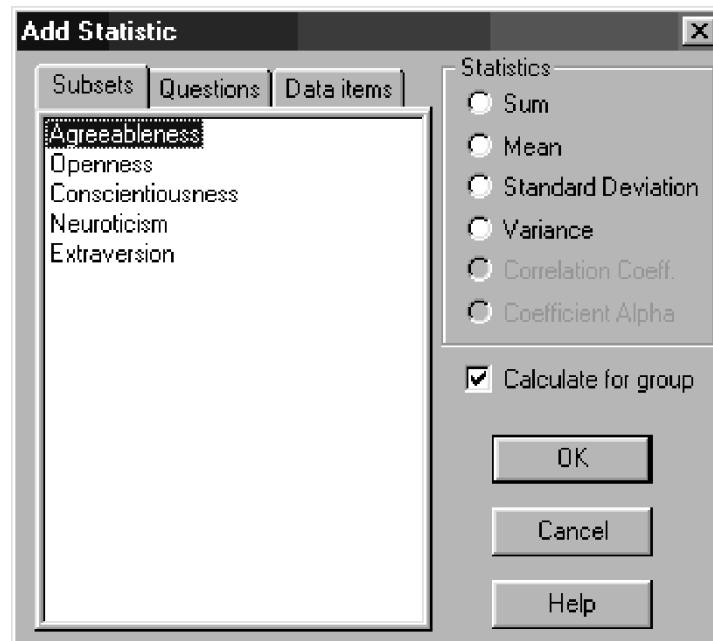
Add Statistic

Subsets | Questions | Data items

Agreeableness
Openness
Conscientiousness
Neuroticism
Extraversion

Statistics
Sum
Mean
Standard Deviation
Variance
Correlation Coeff.
Coefficient Alpha

Calculate for group

OK
Cancel
Help